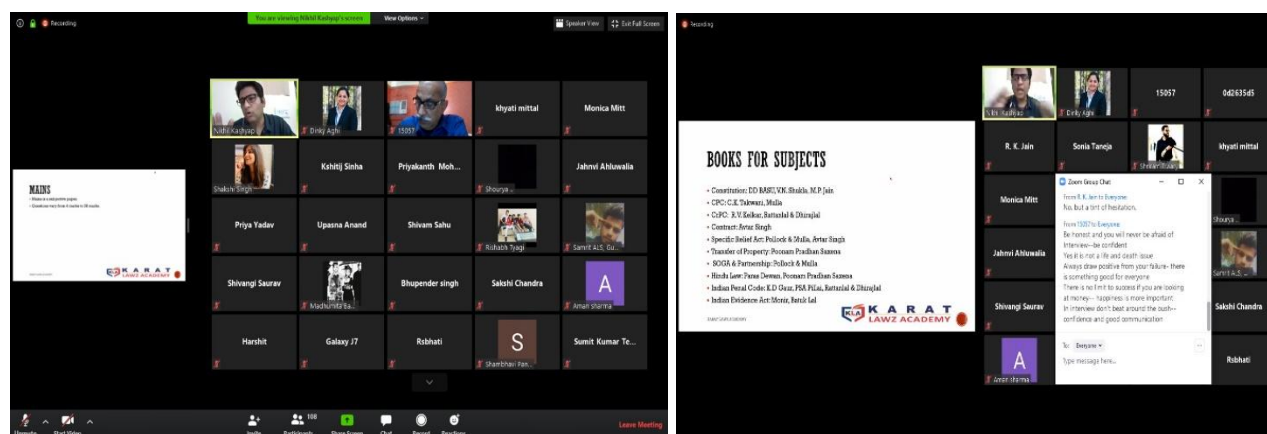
Recording

You are viewing Nikhil Kashyap's screen

View Options

Speaker View

Exit Full Screen

MAINS

KARAT LAWZ ACADEMY

Nikhil Kashyap

Dinky Aghi

15057

khyati mittal

Monica Mitt

Shakshi Singh

Kshitij Sinha

Priyakanth Moh...

Shourya...

Jahnvi Ahluwalia

Priya Yadav

Upasna Anand

Shivam Sahu

Rishabh Tyagi

Samrit ALS, Gu...

Shivangi Saurav

Madhumita Ba...

Bhupender singh

Sakshi Chandra

A

Aman sharma

Harshit

Galaxy J7

Rsbhati

S

Shambhavi Pan...

Sumit Kumar Te...

108

Leave Meeting

Recording

BOOKS FOR SUBJECTS

• Constitution: DD BASU, V.N. Shukla, M.P. Jain
• CPC: C.K. Takwani, Mulla
• CrPC: R.V. Kelkar, Rattanlal & Dhirajlal
• Contract: Avtar Singh
• Specific Relief Act: Pollock & Mulla, Avtar Singh
• Transfer of Property: Poonam Pradhan Saxena
• SOGA & Partnership: Pollock & Mulla
• Hindu Law: Paras Dewan, Poonam Pradhan Saxena
• Indian Penal Code: K.D Gaur, PSA Pillai, Rattanlal & Dhirajlal
• Indian Evidence Act: Monir, Batuk Lal

KARAT LAWZ ACADEMY

Nikhil Kashyap

Dinky Aghi

15057

0d2635d5

R. K. Jain

Sonia Taneja

Shivam Sahu

khyati mittal

Monica Mitt

Shourya...

Jahnvi Ahluwalia

Samrit ALS...

Shivangi Saurav

Sakshi Chandra

A

Aman sharma

Rsbhati

Zoom Group Chat

From R. K. Jain to Everyone:
No, but a lint of hesitation.

From 15057 to Everyone:
Be honest and you will never be afraid of interview--be confident
Yes it is not a life and death issue
Always draw positive from your failure- there is something good for everyone
There is no limit to success if you are looking at money-- happiness is more important.
In interview don't beat around the bush--confidence and good communication

To: Everyone
Type message here...